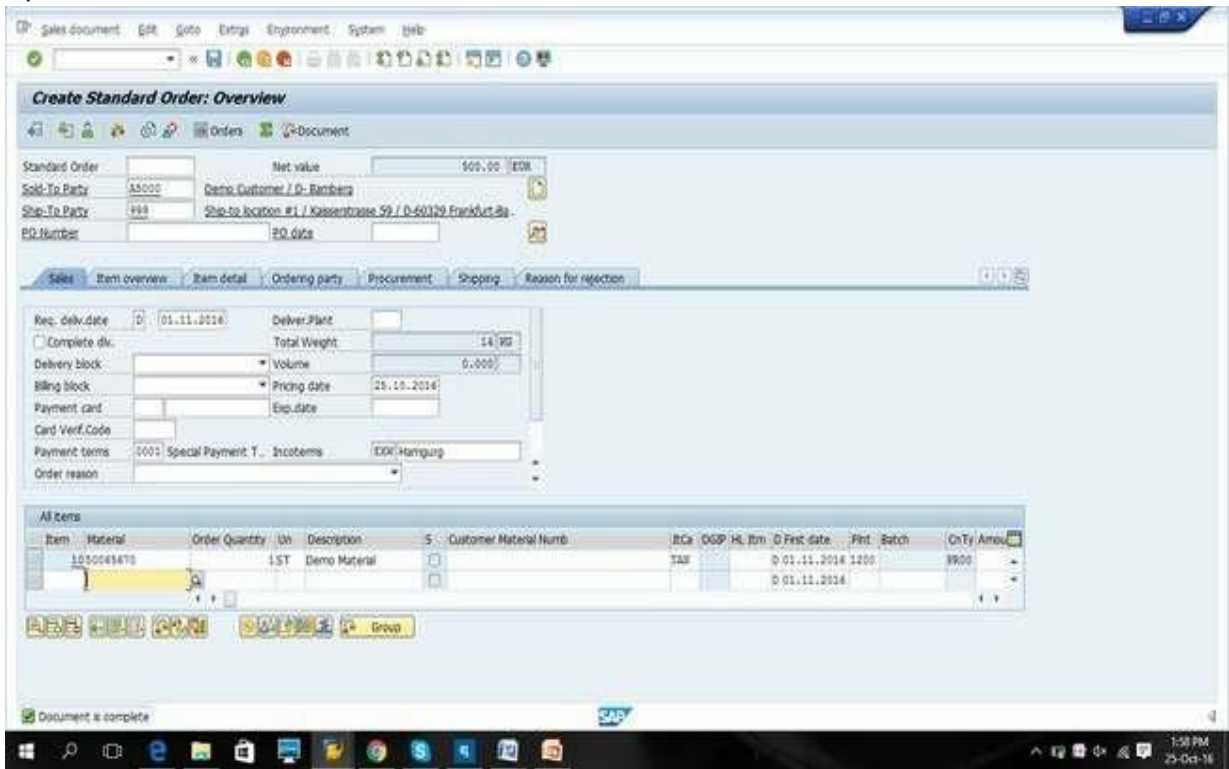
Sales document Edit Goto Extras Environment System Help

Create Standard Order: Overview

Orders Document

Standard Order
Net value 500.00 EUR
Sold-To Party A5000 Demo Customer / D- Bamberg
Ship-To Party 999 Ship-to location #1 / Kaiserstrasse 59 / D-60329 Frankfurt-Ba..
PO Number
PO date

Sales Item overview Item detail Ordering party Procurement Shipping Reason for rejection

Req. deliv.date D 01.11.2016
Deliver.Plant
Complete dlv.
Total Weight 14 KG
Delivery block
Volume 0.000
Billing block
Pricing date 25.10.2016
Payment card
Exp.date
Card Verif.Code
Payment terms 0001 Special Payment T.. Incoterms EXW Hamgurg
Order reason

All items

| Item | Material | Order Quantity | Un | Description | S | Customer Material Numb | ItCa | DGIP | HL Itm | D First date | Plnt | Batch | CnTy | Amou |
|---|---|---|---|---|---|---|---|---|---|---|---|---|---|---|
| 10 | 50045470 | 1 | ST | Demo Material | | | TAN | | | D 01.11.2016 | 1200 | | PR00 | |
| | | | | | | | | | | D 01.11.2016 | | | | |

Group

Document is complete

SAP

1:50 PM
25-Oct-16